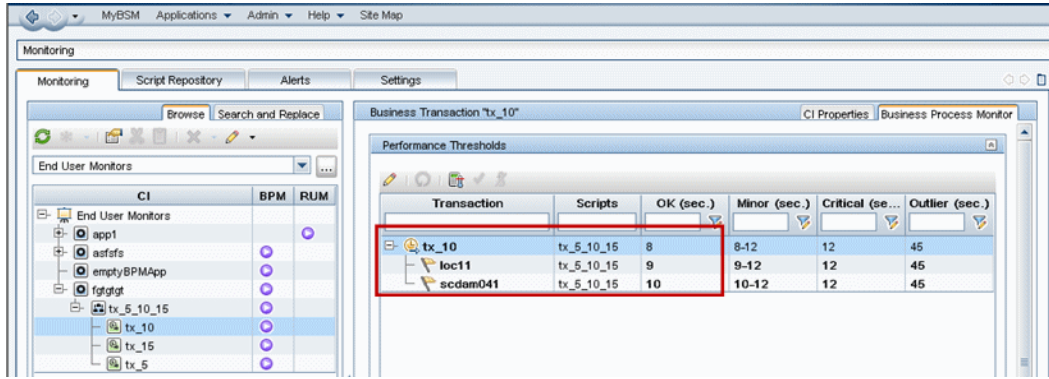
MyBSM Applications ▾ Admin ▾ Help ▾ Site Map

Monitoring

Monitoring | Script Repository | Alerts | Settings

Browse | Search and Replace

End User Monitors

| CI | BPM | RUM |
|---|---|---|
| End User Monitors | | |
| app1 | | |
| asfsfs | | |
| emptyBPMApp | | |
| fgfgtgt | | |
| tx_5_10_15 | | |
| tx_10 | | |
| tx_15 | | |
| tx_5 | | |

Business Transaction "tx_10"

CI Properties | Business Process Monitor

Performance Thresholds

| Transaction | Scripts | OK (sec.) | Minor (sec.) | Critical (se... | Outlier (sec.) |
|---|---|---|---|---|---|
| tx_10 | tx_5_10_15 | 8 | 8-12 | 12 | 45 |
| loc11 | tx_5_10_15 | 9 | 9-12 | 12 | 45 |
| scdam041 | tx_5_10_15 | 10 | 10-12 | 12 | 45 |